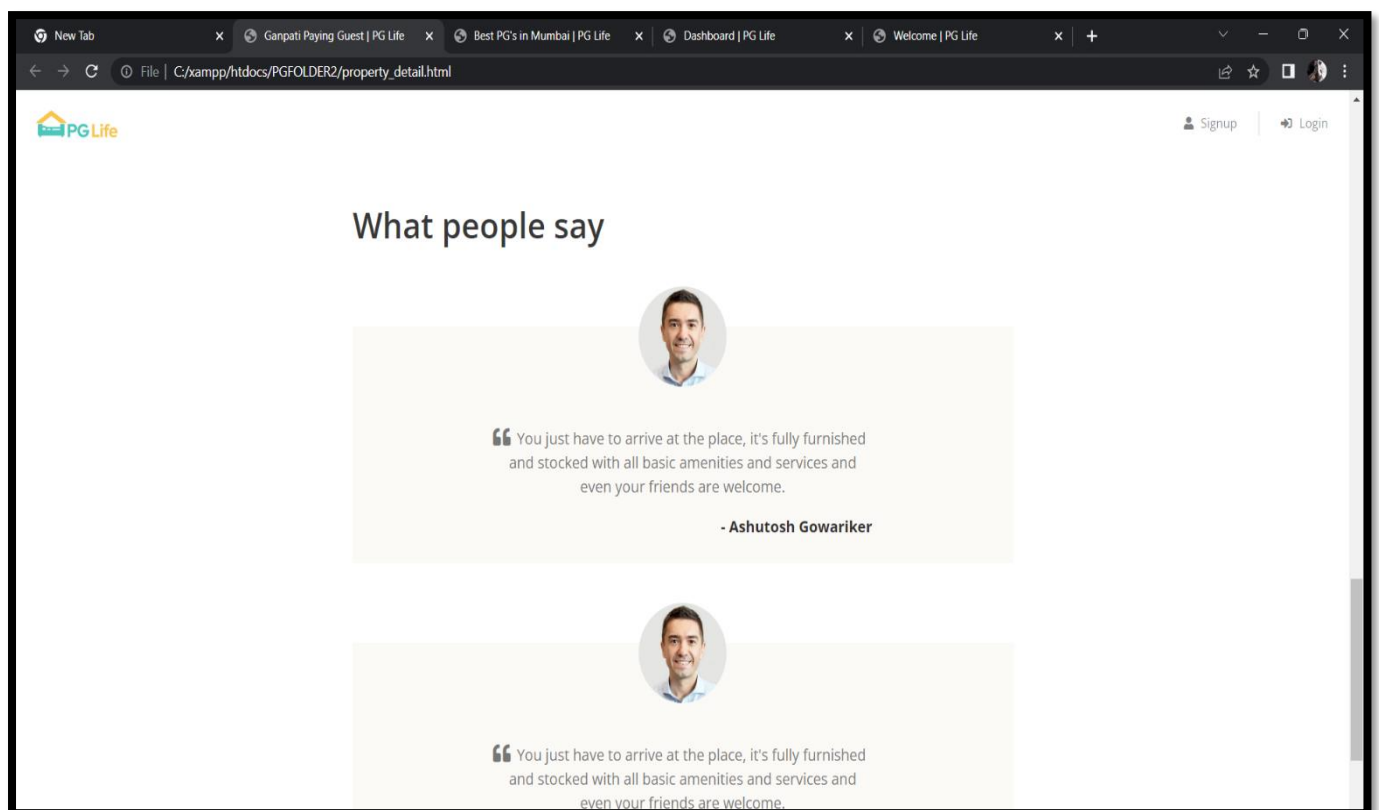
New Tab
Ganpati Paying Guest | PG Life
Best PG's in Mumbai | PG Life
Dashboard | PG Life
Welcome | PG Life

File | C:/xampp/htdocs/PGFOLDER2/property_detail.html

PG Life

Signup
Login

What people say

You just have to arrive at the place, it's fully furnished and stocked with all basic amenities and services and even your friends are welcome.

- Ashutosh Gowariker

You just have to arrive at the place, it's fully furnished and stocked with all basic amenities and services and even your friends are welcome.